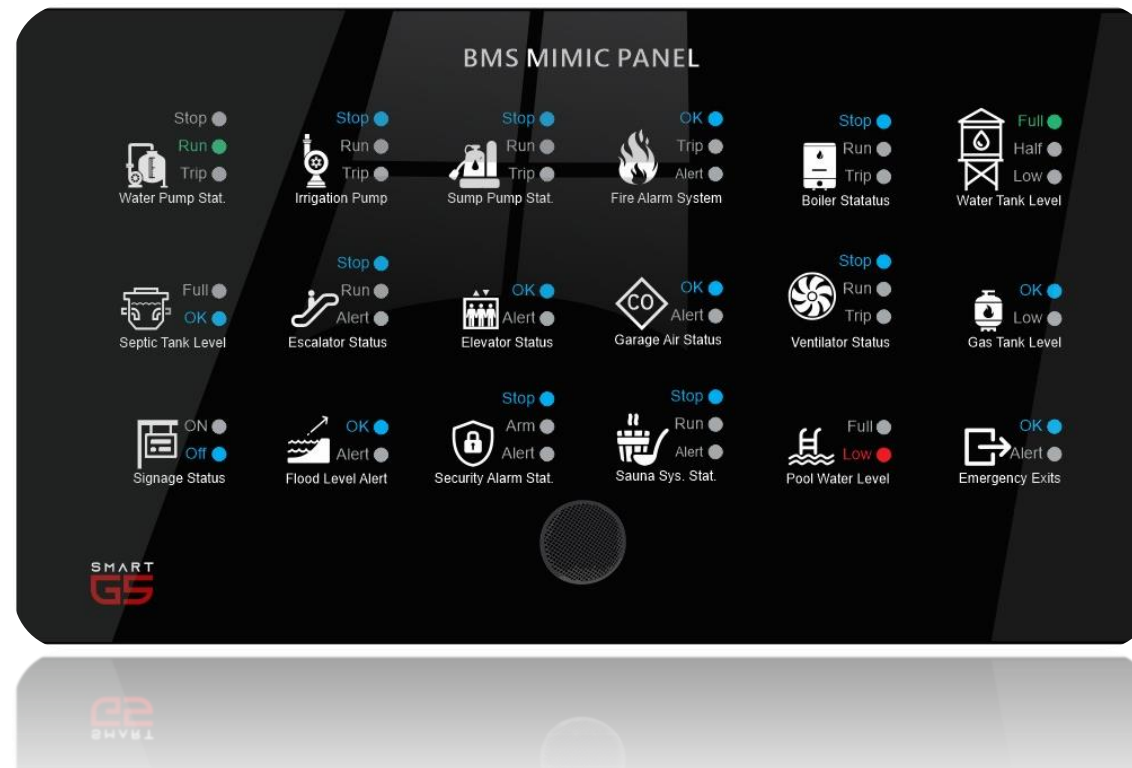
BMS MIMIC PANEL

Stop
Run
Trip
Water Pump Stat.

Stop
Run
Trip
Irrigation Pump

Stop
Run
Trip
Sump Pump Stat.

OK
Trip
Alert
Fire Alarm System

Stop
Run
Trip
Boiler Statatus

Full
Half
Low
Water Tank Level

Full
OK
Septic Tank Level

Stop
Run
Alert
Escalator Status

OK
Alert
Elevator Status

CO
OK
Alert
Garage Air Status

Stop
Run
Trip
Ventilator Status

OK
Low
Gas Tank Level

ON
Off
Signage Status

OK
Alert
Flood Level Alert

Stop
Arm
Alert
Security Alarm Stat.

Stop
Run
Alert
Sauna Sys. Stat.

Full
Low
Pool Water Level

OK
Alert
Emergency Exits

SMART
GS